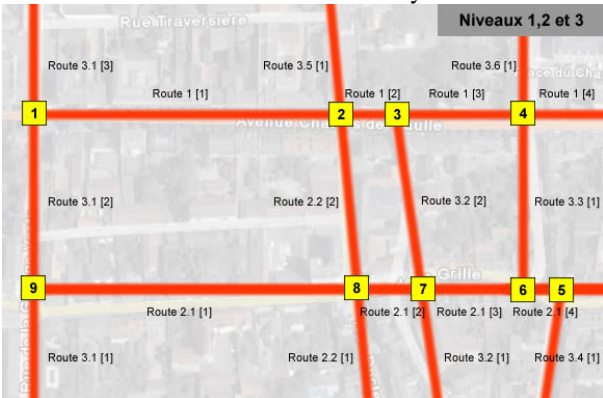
Niveaux 1,2 et 3

Rue Traversière

Route 3.1 [3]

Route 3.5 [1]

Route 3.6 [1]

Route 1 [1]

Route 1 [2]

Route 1 [3]

Route 1 [4]

1

2

3

4

Avenue Ch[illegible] de Gaulle

Route 3.1 [2]

Route 2.2 [2]

Route 3.2 [2]

Route 3.3 [1]

9

8

7

6

5

Route 2.1 [1]

Route 2.1 [2]

Route 2.1 [3]

Route 2.1 [4]

Route 3.1 [1]

Route 2.2 [1]

Route 3.2 [1]

Route 3.4 [1]